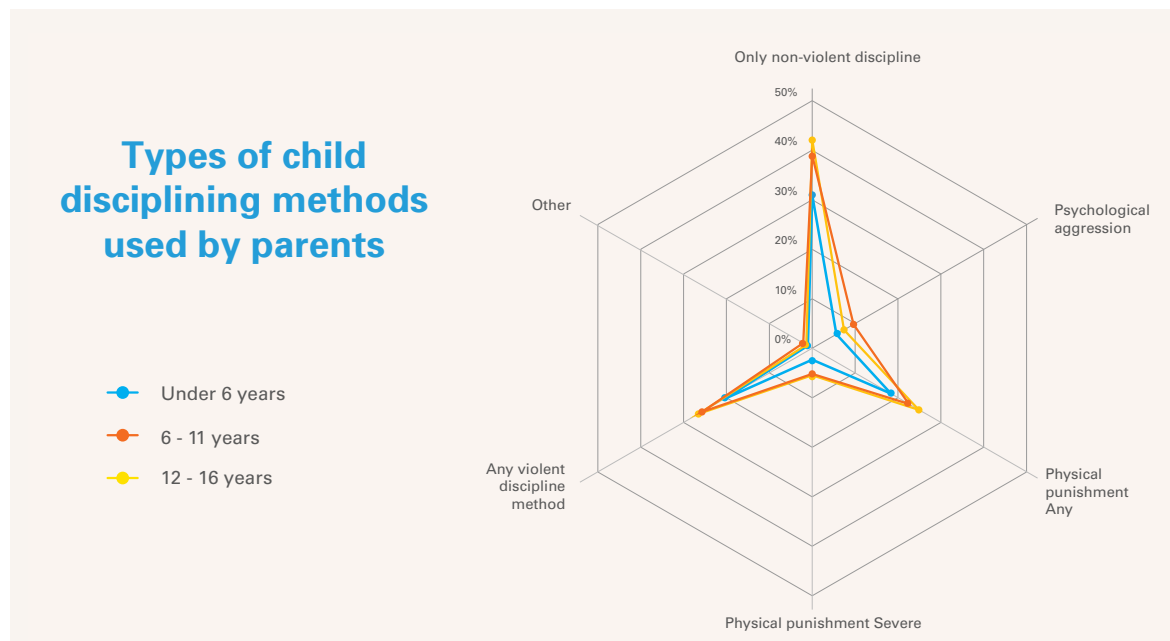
Types of child disciplining methods used by parents

Under 6 years
6 - 11 years
12 - 16 years

Only non-violent discipline
50%
40%
30%
20%
10%
0%
Psychological aggression
Physical punishment Any
Physical punishment Severe
Any violent discipline method
Other